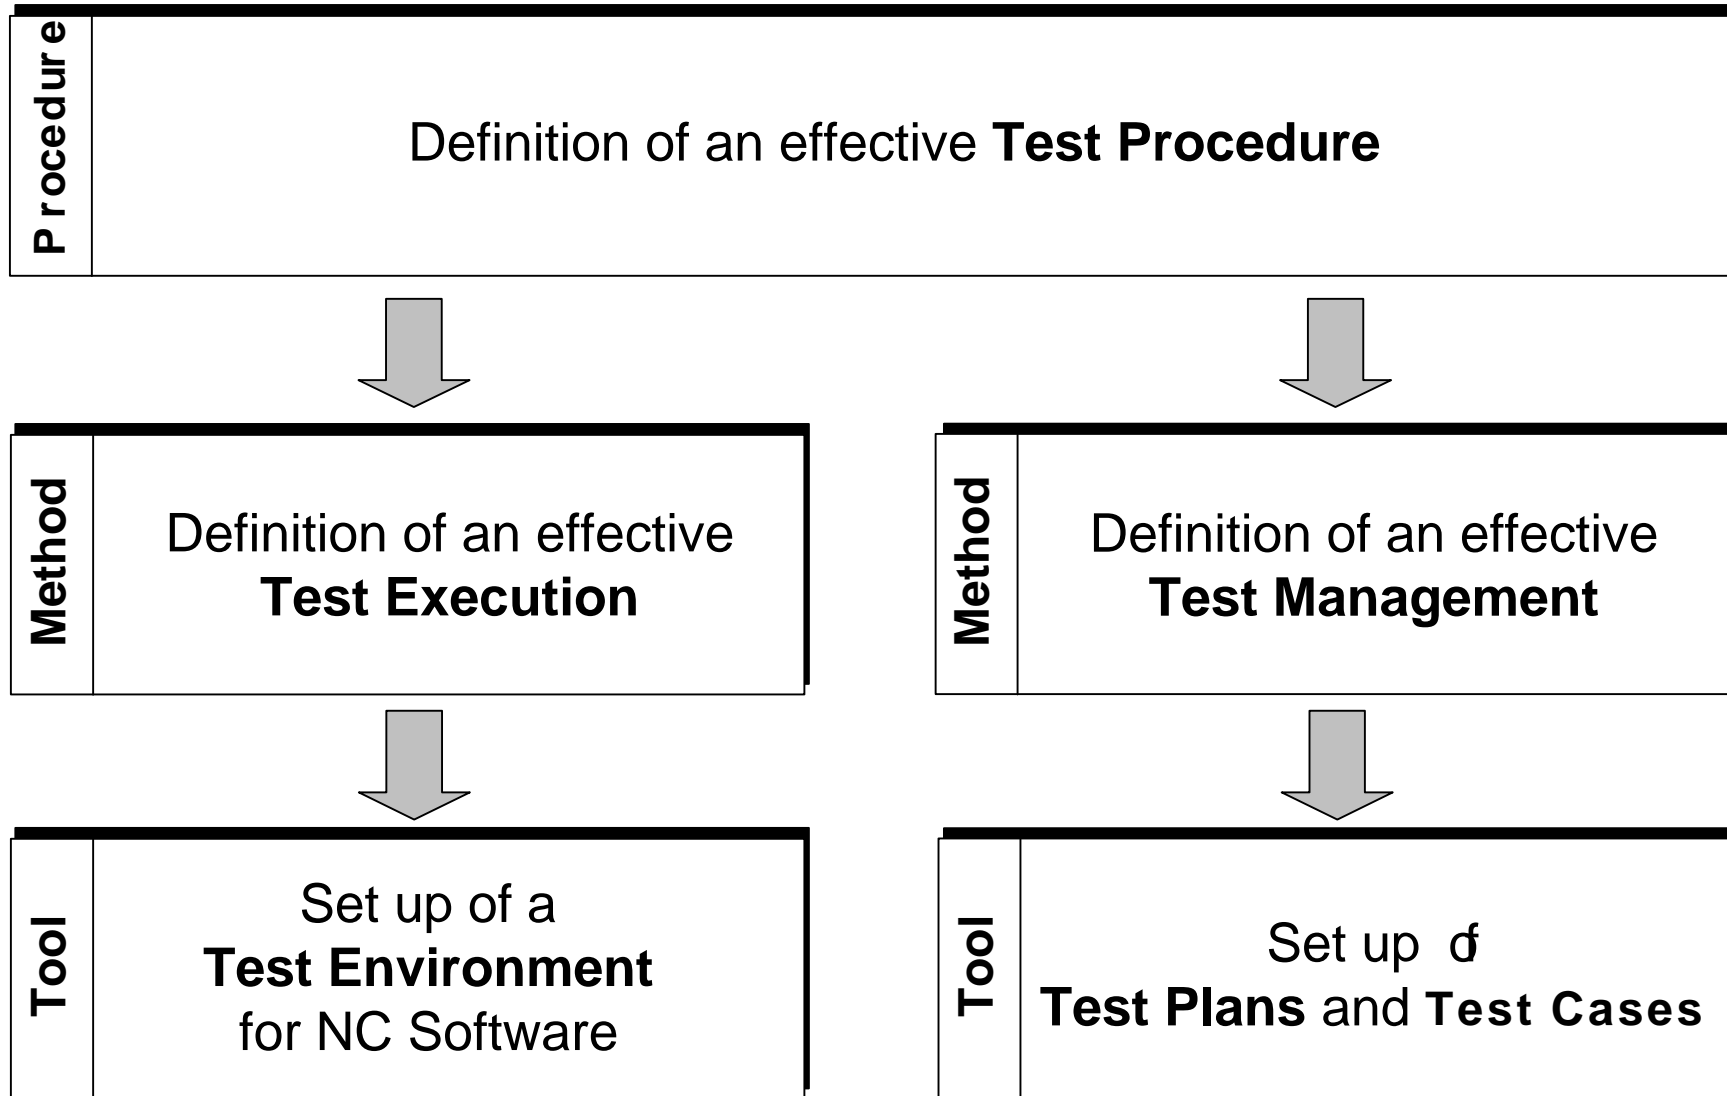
Procedure

Definition of an effective **Test Procedure**

Method

Definition of an effective **Test Execution**

Method

Definition of an effective **Test Management**

Tool

Set up of a **Test Environment** for NC Software

Tool

Set up of **Test Plans** and **Test Cases**